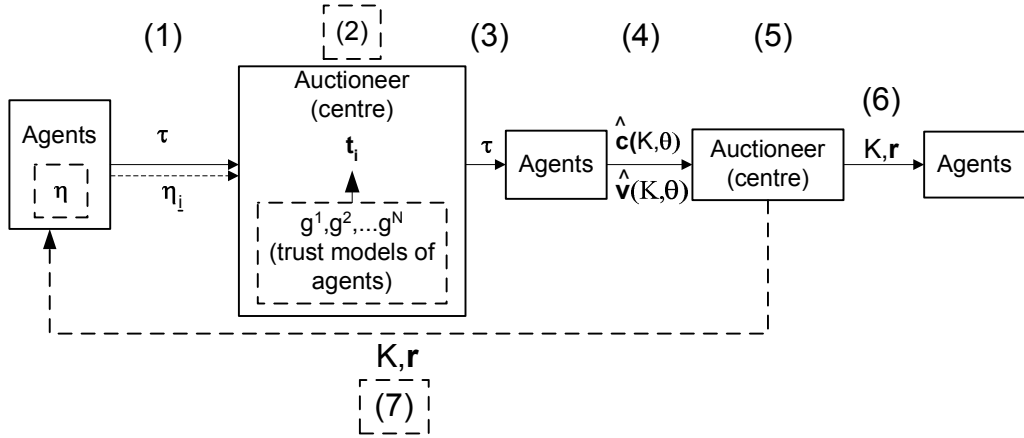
(1)

(2)

(3)

(4)

(5)

(6)

Agents

$\eta$

$\tau$

$\eta_{\underline{i}}$

Auctioneer (centre)

$\mathbf{t_i}$

$g^1, g^2, \ldots g^N$ (trust models of agents)

$\tau$

Agents

$\hat{\mathbf{c}}(K,\theta)$

$\hat{\mathbf{v}}(K,\theta)$

Auctioneer (centre)

K,$\mathbf{r}$

Agents

K,$\mathbf{r}$

(7)